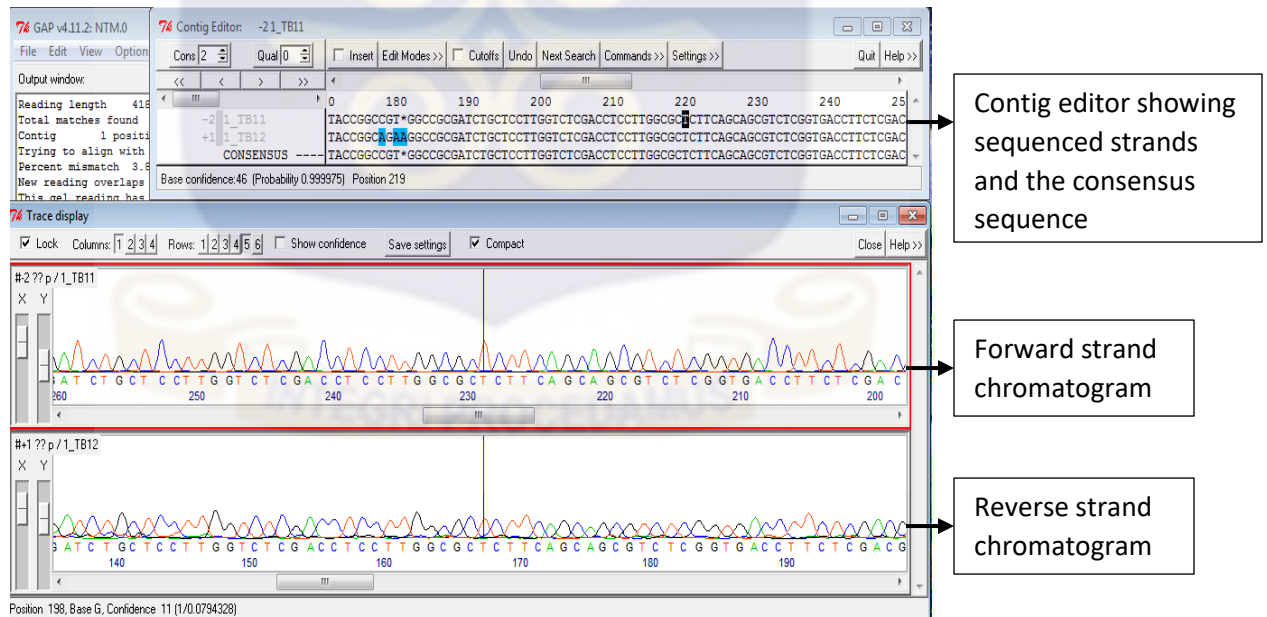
GAP v4.11.2: NTM.0

File Edit View Option

Output window:

Reading length 418
Total matches found
Contig 1 positi
Trying to align with
Percent mismatch 3.8
New reading overlaps
This gel reading has

Contig Editor: -2 1_TB11

Cons 2 Qual 0 Insert Edit Modes >> Cutoffs Undo Next Search Commands >> Settings >> Quit Help >>

<< < > >>

0 180 190 200 210 220 230 240 25

-2 1_TB11 TACCGGCCGT*GGCCGCGATCTGCTCCTTGGTCTCGACCTCCTTGGCGCTCTTCAGCAGCGTCTCGGTGACCTTCTCGAC
+1 1_TB12 TACCGGCAGAAGGCCGCGATCTGCTCCTTGGTCTCGACCTCCTTGGCGCTCTTCAGCAGCGTCTCGGTGACCTTCTCGAC
CONSENSUS TACCGGCCGT*GGCCGCGATCTGCTCCTTGGTCTCGACCTCCTTGGCGCTCTTCAGCAGCGTCTCGGTGACCTTCTCGAC

Base confidence:46 (Probability 0.999975) Position 219

Trace display

Lock Columns: 1 2 3 4 Rows: 1 2 3 4 5 6 Show confidence Save settings Compact Close Help >>

#-2 ?? p / 1_TB11
X Y
G A T C T G C T C C T T G G T C T C G A C C T C C T T G G C G C T C T T C A G C A G C G T C T C G G T G A C C T T C T C G A C
260 250 240 230 220 210 200

#+1 ?? p / 1_TB12
X Y
G A T C T G C T C C T T G G T C T C G A C C T C C T T G G C G C T C T T C A G C A G C G T C T C G G T G A C C T T C T C G A C G
140 150 160 170 180 190

Position 198, Base G, Confidence 11 (1/0.0794328)

Contig editor showing sequenced strands and the consensus sequence

Forward strand chromatogram

Reverse strand chromatogram